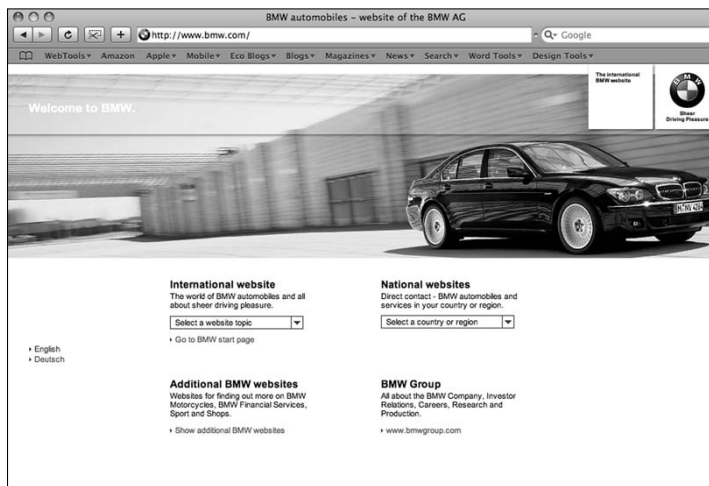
BMW automobiles – website of the BMW AG

http://www.bmw.com/

Q- Google

WebTools▾ Amazon Apple▾ Mobile▾ Eco Blogs▾ Blogs▾ Magazines▾ News▾ Search▾ Word Tools▾ Design Tools▾

Welcome to BMW.

The international BMW website

BMW

Sheer Driving Pleasure

International website

The world of BMW automobiles and all about sheer driving pleasure.

Select a website topic

Go to BMW start page

National websites

Direct contact - BMW automobiles and services in your country or region.

Select a country or region

English
Deutsch

Additional BMW websites

Websites for finding out more on BMW Motorcycles, BMW Financial Services, Sport and Shops.

Show additional BMW websites

BMW Group

All about the BMW Company, Investor Relations, Careers, Research and Production.

www.bmwgroup.com